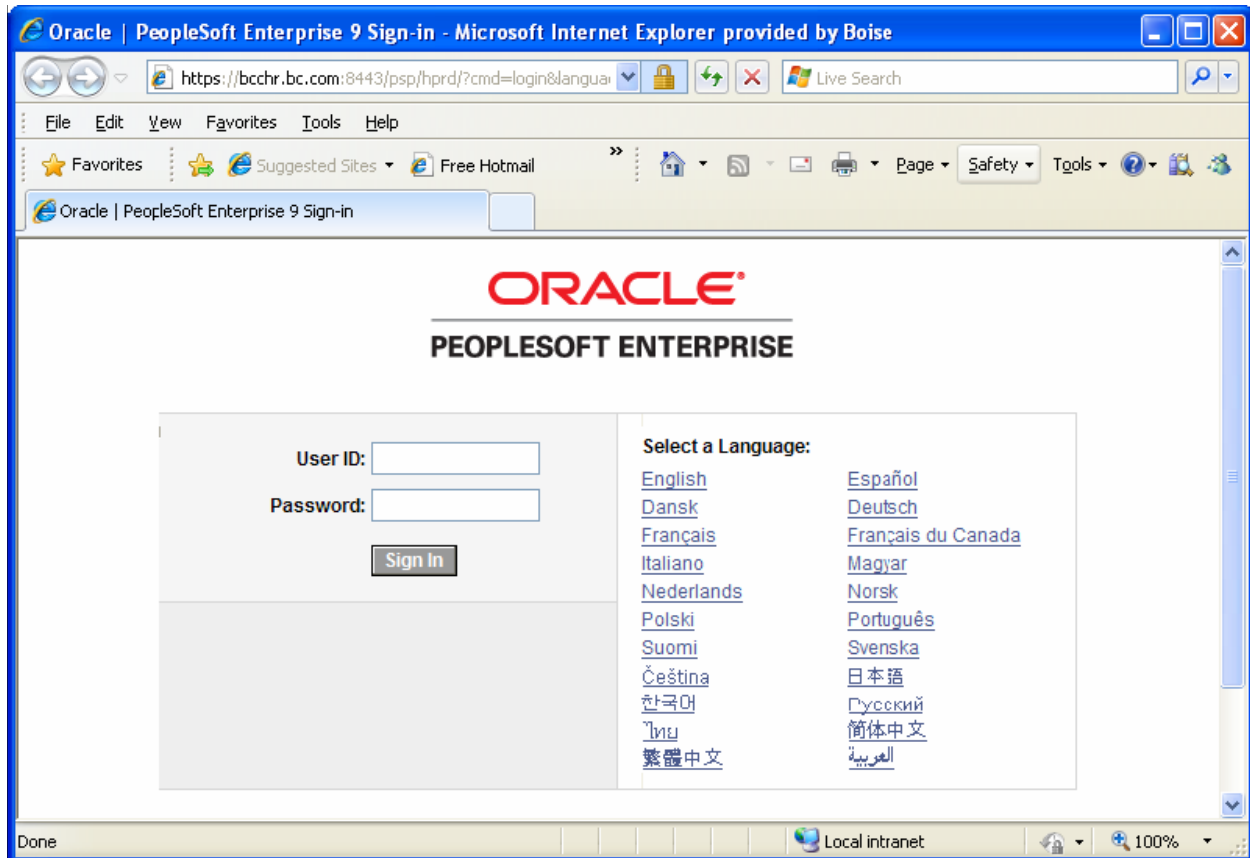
Oracle | PeopleSoft Enterprise 9 Sign-in - Microsoft Internet Explorer provided by Boise

https://bcchr.bc.com:8443/psp/hprd/?cmd=login&langua

Live Search

File Edit View Favorites Tools Help

Favorites Suggested Sites Free Hotmail

Page Safety Tools

Oracle | PeopleSoft Enterprise 9 Sign-in

ORACLE

PEOPLESOFT ENTERPRISE

User ID:

Password:

Sign In

Select a Language:

English Español
Dansk Deutsch
Français Français du Canada
Italiano Magyar
Nederlands Norsk
Polski Português
Suomi Svenska
Čeština 日本語
한국어 Русский
ไทย 简体中文
繁體中文 العربية

Done

Local intranet

100%